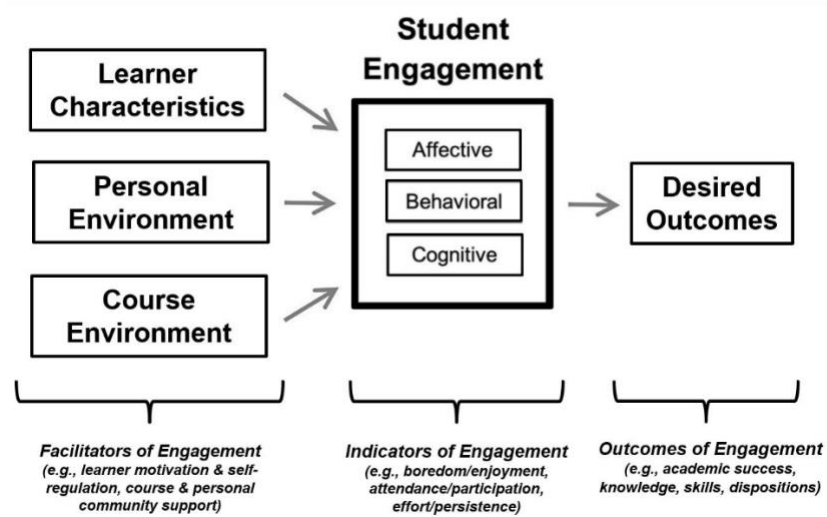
Student Engagement

Learner Characteristics

Personal Environment

Course Environment

Affective

Behavioral

Cognitive

Desired Outcomes

Facilitators of Engagement
(e.g., learner motivation & self-regulation, course & personal community support)

Indicators of Engagement
(e.g., boredom/enjoyment, attendance/participation, effort/persistence)

Outcomes of Engagement
(e.g., academic success, knowledge, skills, dispositions)